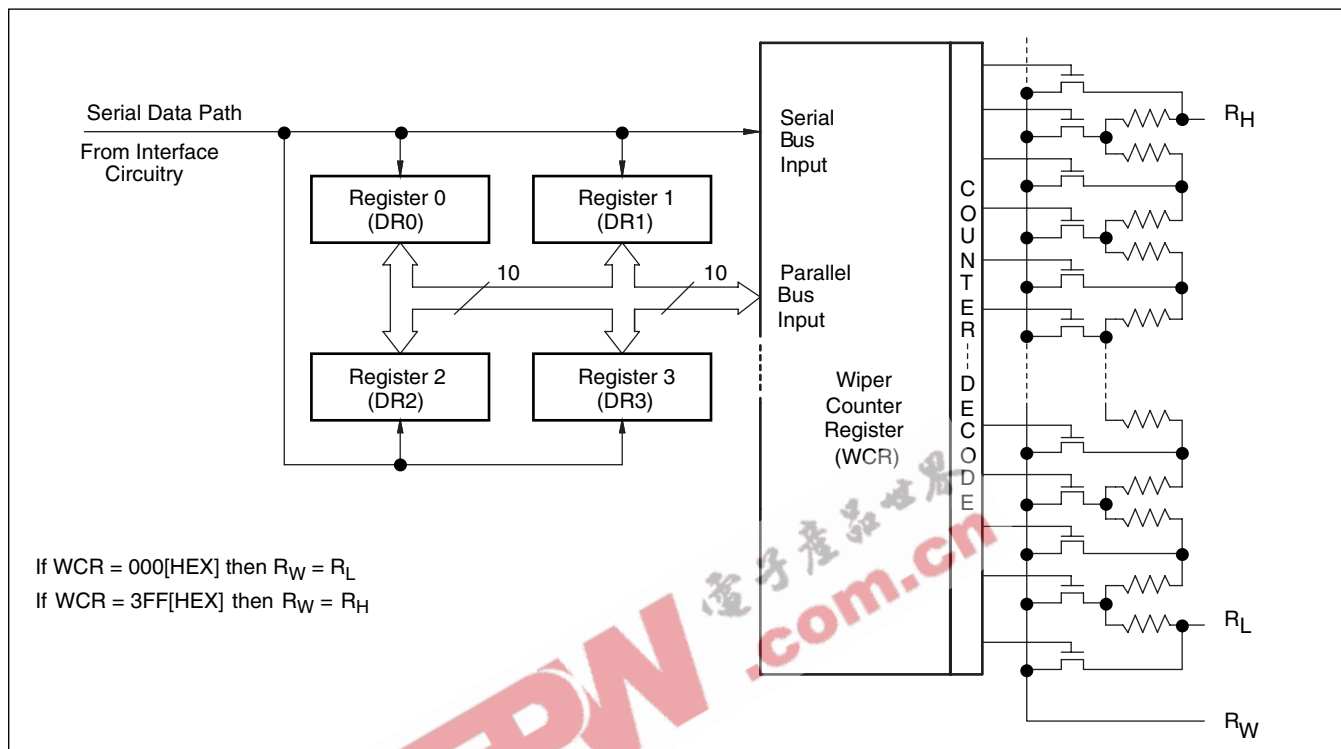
Serial Data Path

From Interface Circuitry

Register 0 (DR0)

Register 1 (DR1)

10

10

Register 2 (DR2)

Register 3 (DR3)

Serial Bus Input

Parallel Bus Input

Wiper Counter Register (WCR)

COUNTER DECODE

$R_H$

$R_L$

$R_W$

If WCR = 000[HEX] then $R_W = R_L$

If WCR = 3FF[HEX] then $R_W = R_H$

電子產品世界

EDN .com.cn